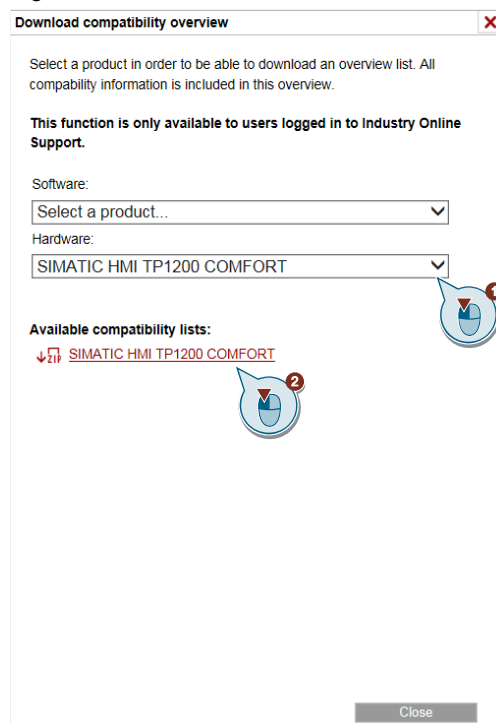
Download compatibility overview

×

Select a product in order to be able to download an overview list. All compatibility information is included in this overview.

**This function is only available to users logged in to Industry Online Support.**

Software:

Select a product...

Hardware:

SIMATIC HMI TP1200 COMFORT

1

**Available compatibility lists:**

ZIP SIMATIC HMI TP1200 COMFORT

2

Close